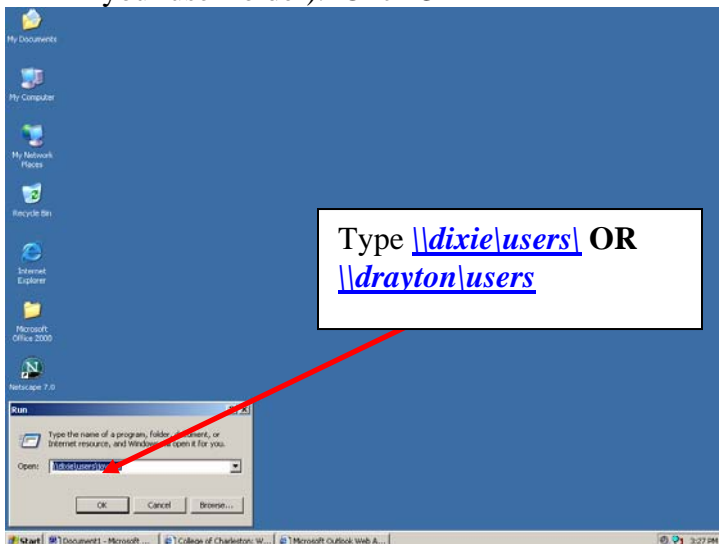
My Documents

My Computer

My Network Places

Recycle Bin

Internet Explorer

Microsoft Office 2000

Netscape 7.0

Type \\dixie\users\ OR \\drayton\users

Run

Type the name of a program, folder, document, or Internet resource, and Windows will open it for you.

Open: \\dixie\users\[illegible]

OK Cancel Browse...

Start Document1 - Microsoft ... College of Charleston: W... Microsoft Outlook Web A...

3:27 PM